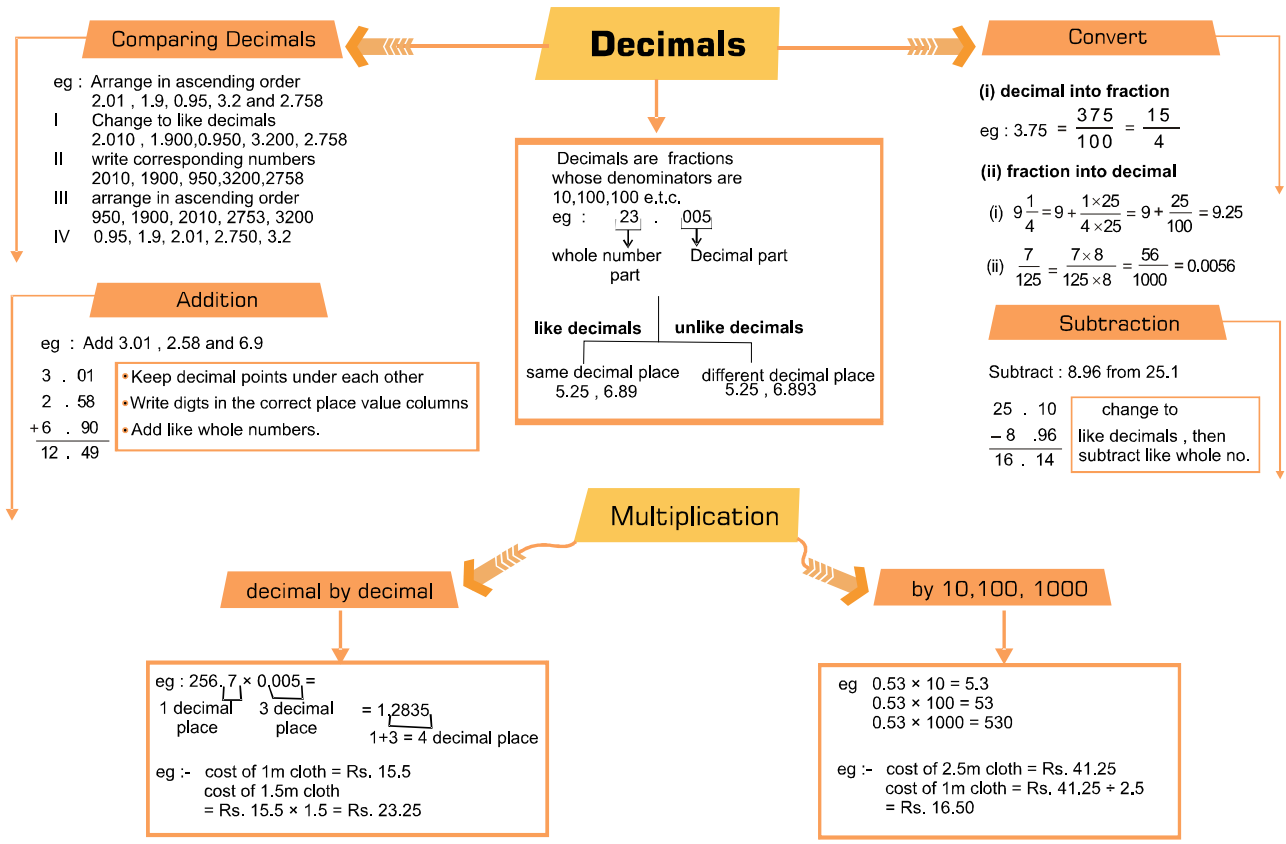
Decimals

Comparing Decimals

eg : Arrange in ascending order
2.01 , 1.9, 0.95, 3.2 and 2.758
I Change to like decimals
2.010 , 1.900,0.950, 3.200, 2.758
II write corresponding numbers
2010, 1900, 950,3200,2758
III arrange in ascending order
950, 1900, 2010, 2753, 3200
IV 0.95, 1.9, 2.01, 2.750, 3.2

Addition

eg : Add 3.01 , 2.58 and 6.9

| |
|---|
| 3 . 01 |
| 2 . 58 |
| +6 . 90 |
| 12 . 49 |

* Keep decimal points under each other
* Write digts in the correct place value columns
* Add like whole numbers.

Decimals are fractions whose denominators are 10,100,100 e.t.c.
eg : 23 . 005
whole number part
Decimal part

like decimals
same decimal place
5.25 , 6.89

unlike decimals
different decimal place
5.25 , 6.893

Convert

(i) decimal into fraction
eg : 3.75 = $\frac{375}{100}$ = $\frac{15}{4}$

(ii) fraction into decimal
(i) $9\frac{1}{4} = 9 + \frac{1\times25}{4\times25} = 9 + \frac{25}{100} = 9.25$
(ii) $\frac{7}{125} = \frac{7\times8}{125\times8} = \frac{56}{1000} = 0.0056$

Subtraction

Subtract : 8.96 from 25.1

| |
|---|
| 25 . 10 |
| – 8 .96 |
| 16 . 14 |

change to like decimals , then subtract like whole no.

Multiplication

decimal by decimal

eg : 256.7 × 0.005 =
1 decimal place
3 decimal place
= 1.2835
1+3 = 4 decimal place

eg :- cost of 1m cloth = Rs. 15.5
cost of 1.5m cloth
= Rs. 15.5 × 1.5 = Rs. 23.25

by 10,100, 1000

eg 0.53 × 10 = 5.3
0.53 × 100 = 53
0.53 × 1000 = 530

eg :- cost of 2.5m cloth = Rs. 41.25
cost of 1m cloth = Rs. 41.25 ÷ 2.5
= Rs. 16.50